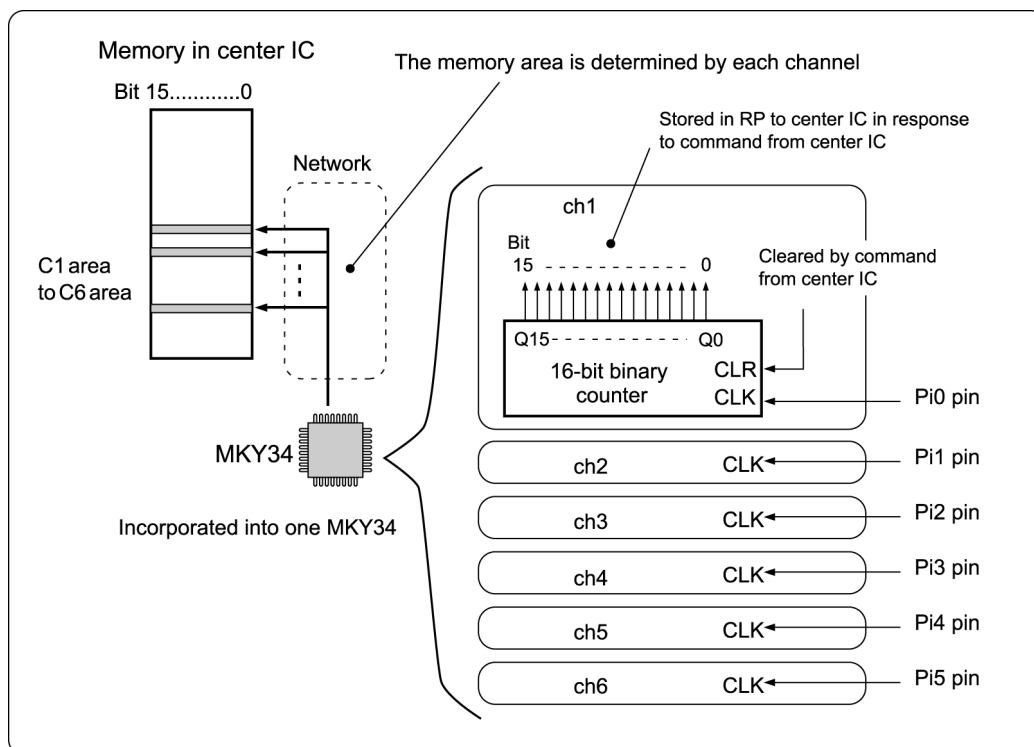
Memory in center IC

Bit 15............0

The memory area is determined by each channel

Network

C1 area to C6 area

Stored in RP to center IC in response to command from center IC

ch1

Bit
15 - - - - - - - - - - 0

Cleared by command from center IC

Q15- - - - - - - - - - Q0

CLR

16-bit binary counter

CLK

Pi0 pin

MKY34

Incorporated into one MKY34

ch2 CLK Pi1 pin

ch3 CLK Pi2 pin

ch4 CLK Pi3 pin

ch5 CLK Pi4 pin

ch6 CLK Pi5 pin